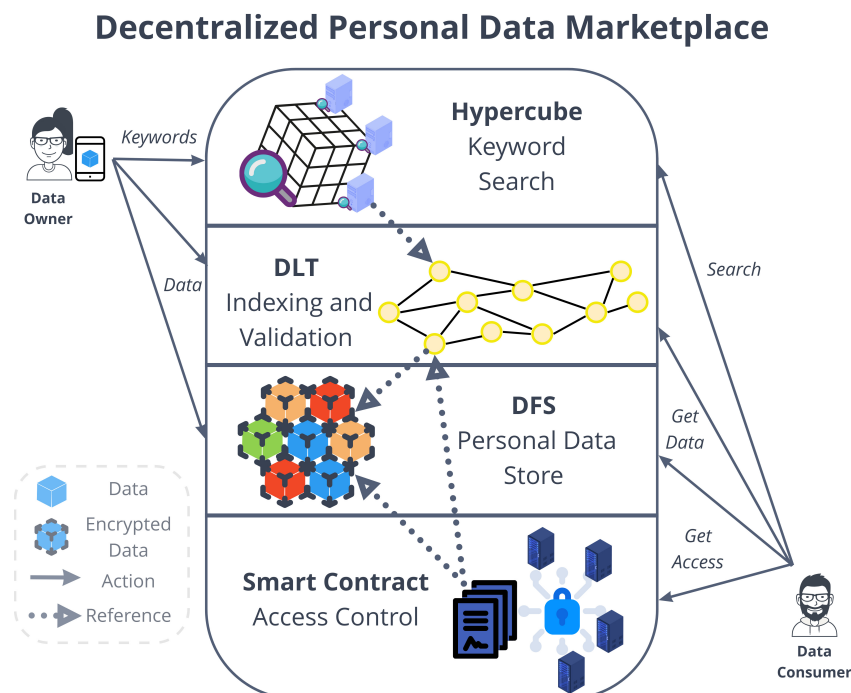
Decentralized Personal Data Marketplace

Data Owner

Keywords

Data

Hypercube
Keyword
Search

DLT
Indexing and
Validation

DFS
Personal Data
Store

Smart Contract
Access Control

Search

Get
Data

Get
Access

Data Consumer

Data

Encrypted
Data

Action

Reference